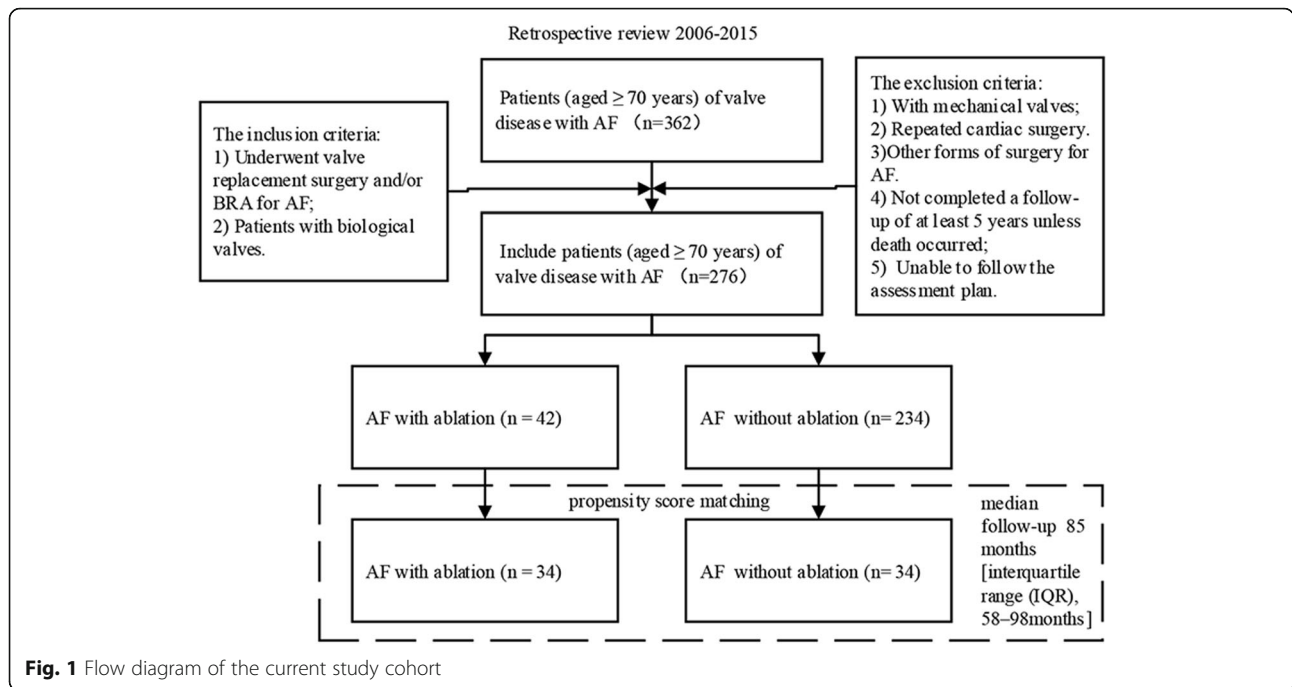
Retrospective review 2006-2015

Patients (aged ≥ 70 years) of valve disease with AF （n=362）

The inclusion criteria:
1) Underwent valve replacement surgery and/or BRA for AF;
2) Patients with biological valves.

The exclusion criteria:
1) With mechanical valves;
2) Repeated cardiac surgery.
3)Other forms of surgery for AF.
4) Not completed a follow-up of at least 5 years unless death occurred;
5) Unable to follow the assessment plan.

Include patients (aged ≥ 70 years) of valve disease with AF （n=276）

AF with ablation (n = 42)

AF without ablation (n= 234)

propensity score matching

AF with ablation (n = 34)

AF without ablation (n= 34)

median follow-up 85 months [interquartile range (IQR), 58–98months]

**Fig. 1** Flow diagram of the current study cohort